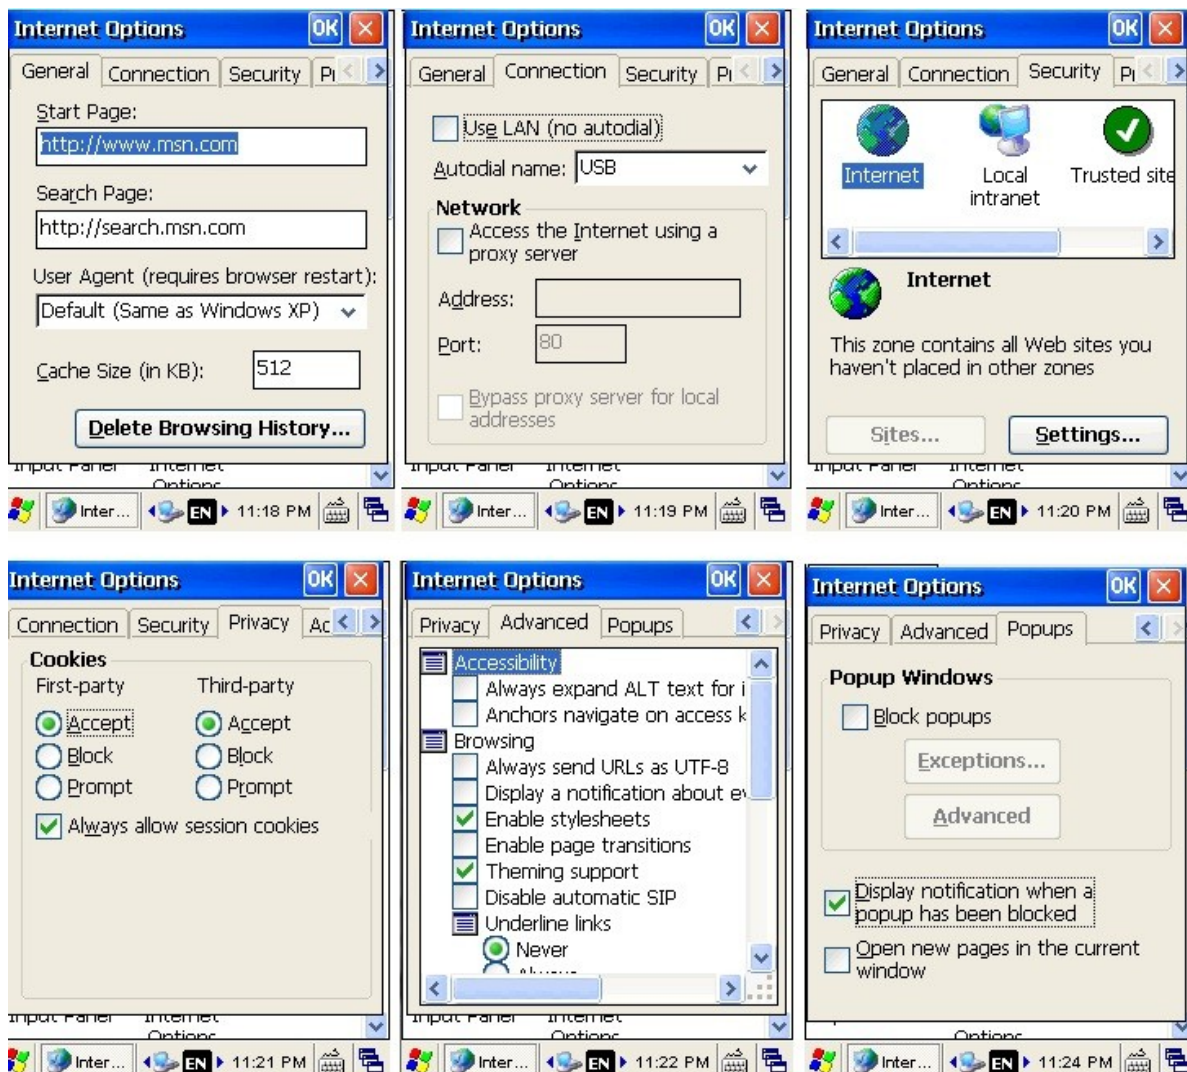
Internet Options OK

General Connection Security Pı

Start Page:
http://www.msn.com

Search Page:
http://search.msn.com

User Agent (requires browser restart):
Default (Same as Windows XP)

Cache Size (in KB): 512

Delete Browsing History...

Inter... EN 11:18 PM

Internet Options OK

General Connection Security Pı

Use LAN (no autodial)

Autodial name: USB

Network
Access the Internet using a proxy server

Address:

Port: 80

Bypass proxy server for local addresses

Inter... EN 11:19 PM

Internet Options OK

General Connection Security Pı

Internet Local intranet Trusted site

Internet

This zone contains all Web sites you haven't placed in other zones

Sites... Settings...

Inter... EN 11:20 PM

Internet Options OK

Connection Security Privacy Ac

Cookies
First-party Third-party
Accept Accept
Block Block
Prompt Prompt

Always allow session cookies

Inter... EN 11:21 PM

Internet Options OK

Privacy Advanced Popups

Accessibility
Always expand ALT text for i
Anchors navigate on access k
Browsing
Always send URLs as UTF-8
Display a notification about e
Enable stylesheets
Enable page transitions
Theming support
Disable automatic SIP
Underline links
Never

Inter... EN 11:22 PM

Internet Options OK

Privacy Advanced Popups

Popup Windows
Block popups
Exceptions...
Advanced

Display notification when a popup has been blocked

Open new pages in the current window

Inter... EN 11:24 PM